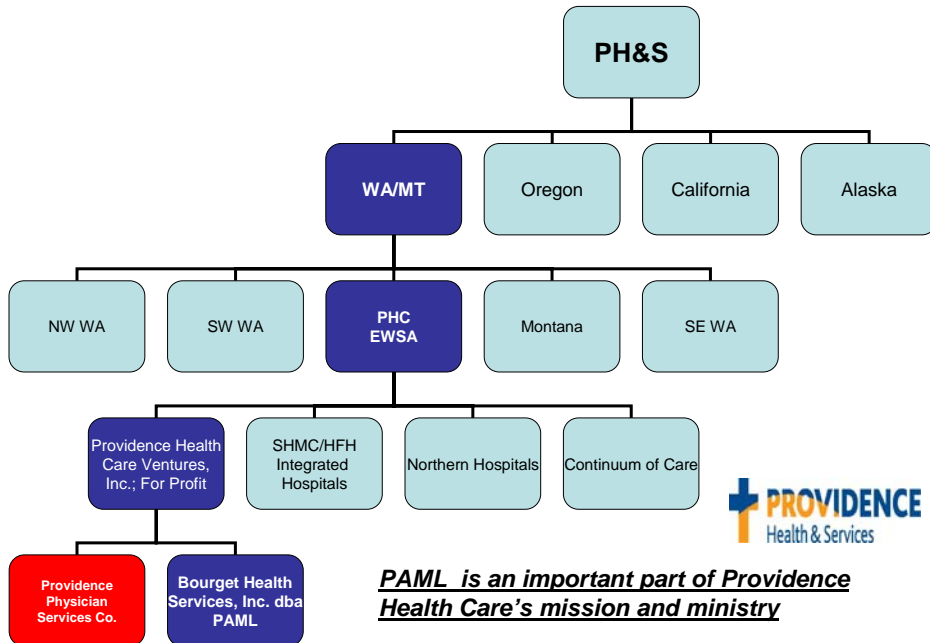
PH&S

WA/MT

Oregon

California

Alaska

NW WA

SW WA

PHC EWSA

Montana

SE WA

Providence Health Care Ventures, Inc.; For Profit

SHMC/HFH Integrated Hospitals

Northern Hospitals

Continuum of Care

PROVIDENCE Health & Services

Providence Physician Services Co.

Bourget Health Services, Inc. dba PAML

PAML is an important part of Providence Health Care's mission and ministry